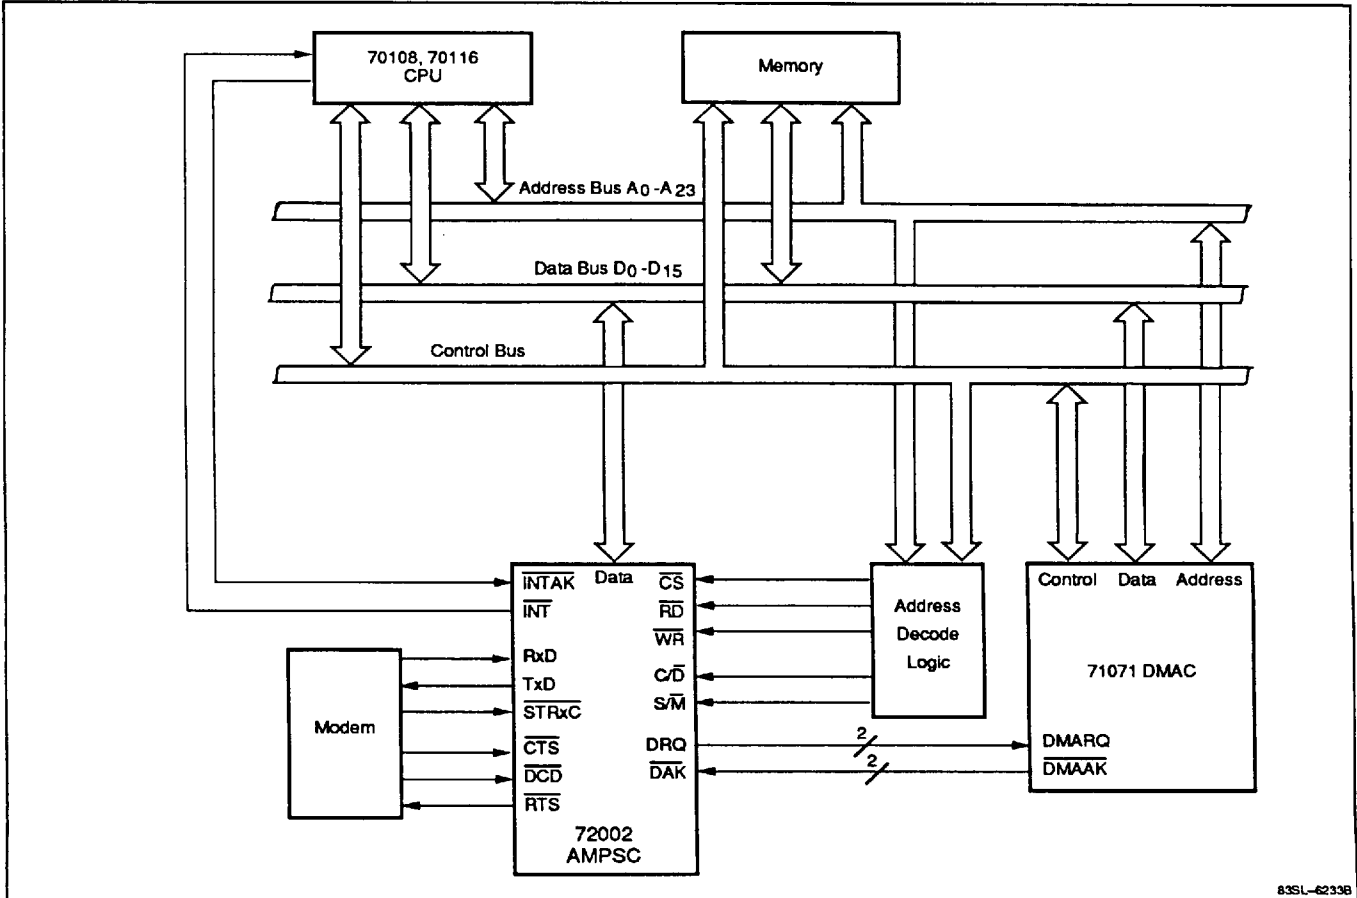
70108, 70116
CPU

Memory

Address Bus $A_0$ -$A_{23}$

Data Bus $D_0$ -$D_{15}$

Control Bus

$\overline{INTAK}$
$\overline{INT}$
Data
$\overline{CS}$
$\overline{RD}$
$\overline{WR}$
$C/\overline{D}$
$S/\overline{M}$
RxD
TxD
$\overline{STRxC}$
$\overline{CTS}$
$\overline{DCD}$
$\overline{RTS}$
DRQ
$\overline{DAK}$

72002
AMPSC

Modem

Address
Decode
Logic

2
2

Control Data Address

71071 DMAC

DMARQ
$\overline{DMAAK}$

83SL–6233B